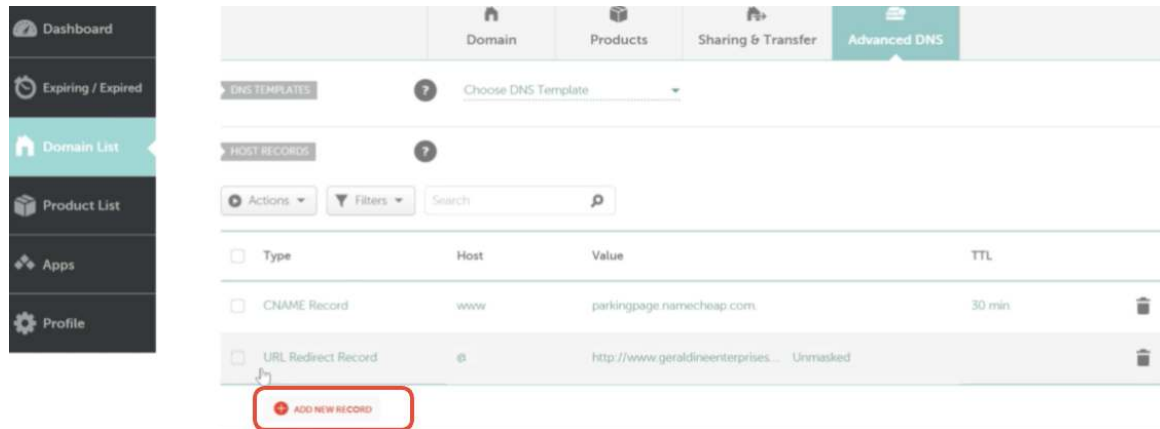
Dashboard
Expiring / Expired
Domain List
Product List
Apps
Profile

Domain
Products
Sharing & Transfer
Advanced DNS

DNS TEMPLATES
Choose DNS Template

HOST RECORDS

Actions
Filters
Search

| Type | Host | Value | TTL |
|---|---|---|---|
| CNAME Record | www | parkingpage.namecheap.com. | 30 min |
| URL Redirect Record | @ | http://www.geraldineenterprises... Unmasked | |

ADD NEW RECORD